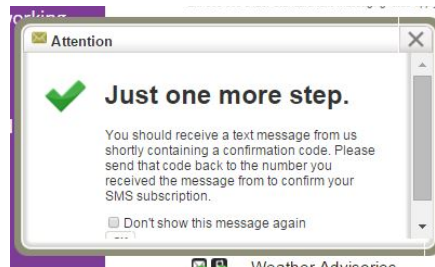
orking

Attention

Just one more step.

You should receive a text message from us shortly containing a confirmation code. Please send that code back to the number you received the message from to confirm your SMS subscription.

Don't show this message again

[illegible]

Weather Advisories